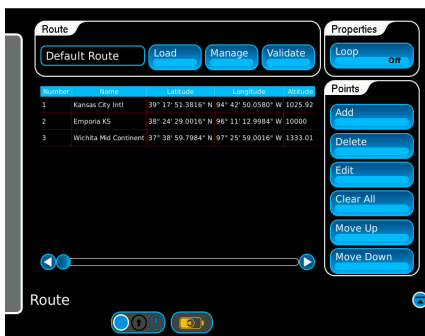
Route

Default Route

Load

Manage

Validate

Properties

Loop Off

Points

| Number | Name | Latitude | Longitude | Altitude |
|---|---|---|---|---|
| 1 | Kansas City Intl | 39° 17' 51.3816" N | 94° 42' 50.0580" W | 1025.92 |
| 2 | Emporia KS | 38° 24' 29.0016" N | 96° 11' 12.9984" W | 10000 |
| 3 | Wichita Mid Continent | 37° 38' 59.7984" N | 97° 25' 59.0016" W | 1333.01 |

Add

Delete

Edit

Clear All

Move Up

Move Down

Route